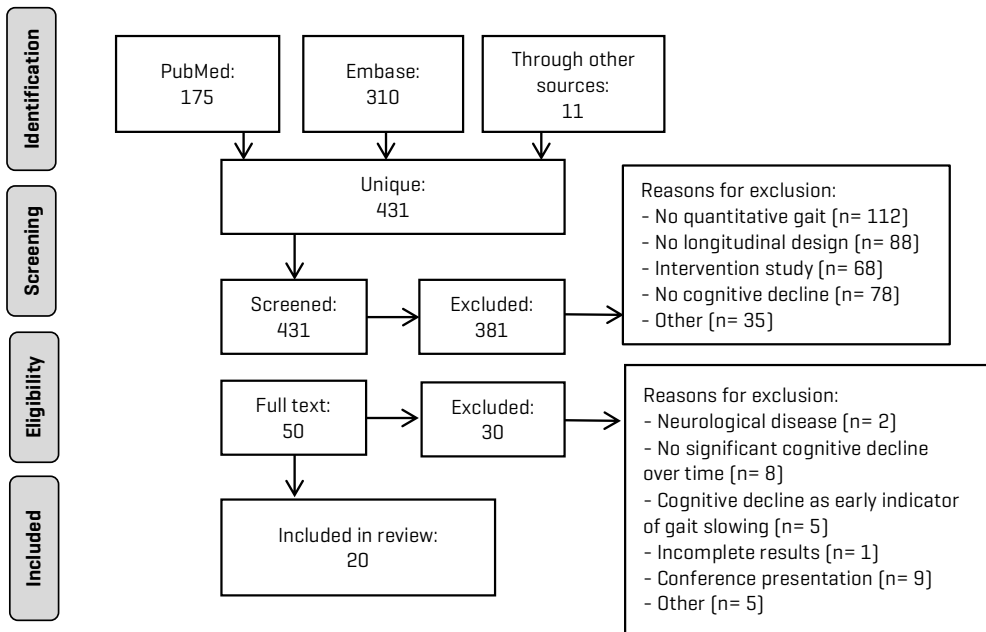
Identification

PubMed:
175

Embase:
310

Through other sources:
11

Screening

Unique:
431

Reasons for exclusion:
- No quantitative gait (n= 112)
- No longitudinal design (n= 88)
- Intervention study (n= 68)
- No cognitive decline (n= 78)
- Other (n= 35)

Screened:
431

Excluded:
381

Eligibility

Full text:
50

Excluded:
30

Reasons for exclusion:
- Neurological disease (n= 2)
- No significant cognitive decline over time (n= 8)
- Cognitive decline as early indicator of gait slowing (n= 5)
- Incomplete results (n= 1)
- Conference presentation (n= 9)
- Other (n= 5)

Included

Included in review:
20